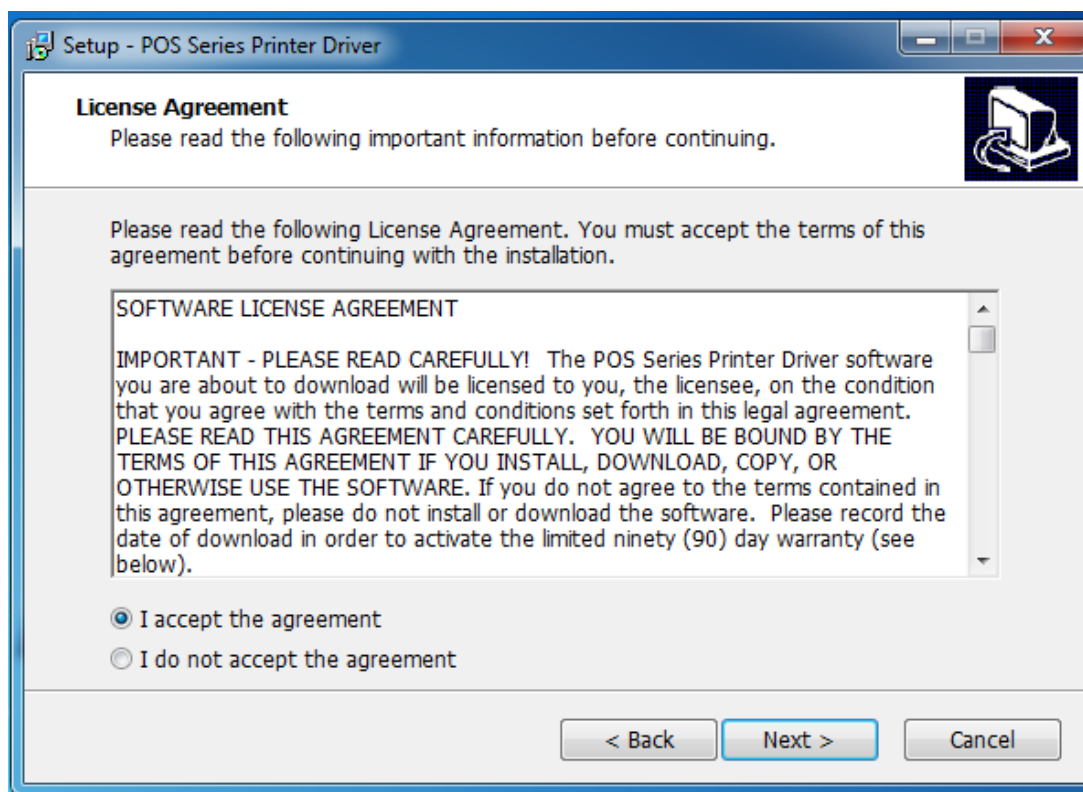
Setup - POS Series Printer Driver

License Agreement
Please read the following important information before continuing.

Please read the following License Agreement. You must accept the terms of this agreement before continuing with the installation.

SOFTWARE LICENSE AGREEMENT

IMPORTANT - PLEASE READ CAREFULLY! The POS Series Printer Driver software you are about to download will be licensed to you, the licensee, on the condition that you agree with the terms and conditions set forth in this legal agreement. PLEASE READ THIS AGREEMENT CAREFULLY. YOU WILL BE BOUND BY THE TERMS OF THIS AGREEMENT IF YOU INSTALL, DOWNLOAD, COPY, OR OTHERWISE USE THE SOFTWARE. If you do not agree to the terms contained in this agreement, please do not install or download the software. Please record the date of download in order to activate the limited ninety (90) day warranty (see below).

I accept the agreement
I do not accept the agreement

< Back
Next >
Cancel